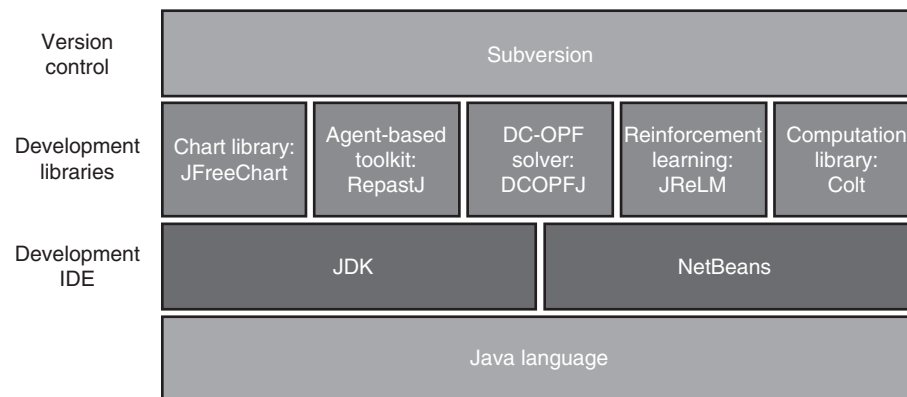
Version control

Subversion

Development libraries

Chart library: JFreeChart

Agent-based toolkit: RepastJ

DC-OPF solver: DCOPFJ

Reinforcement learning: JReLM

Computation library: Colt

Development IDE

JDK

NetBeans

Java language